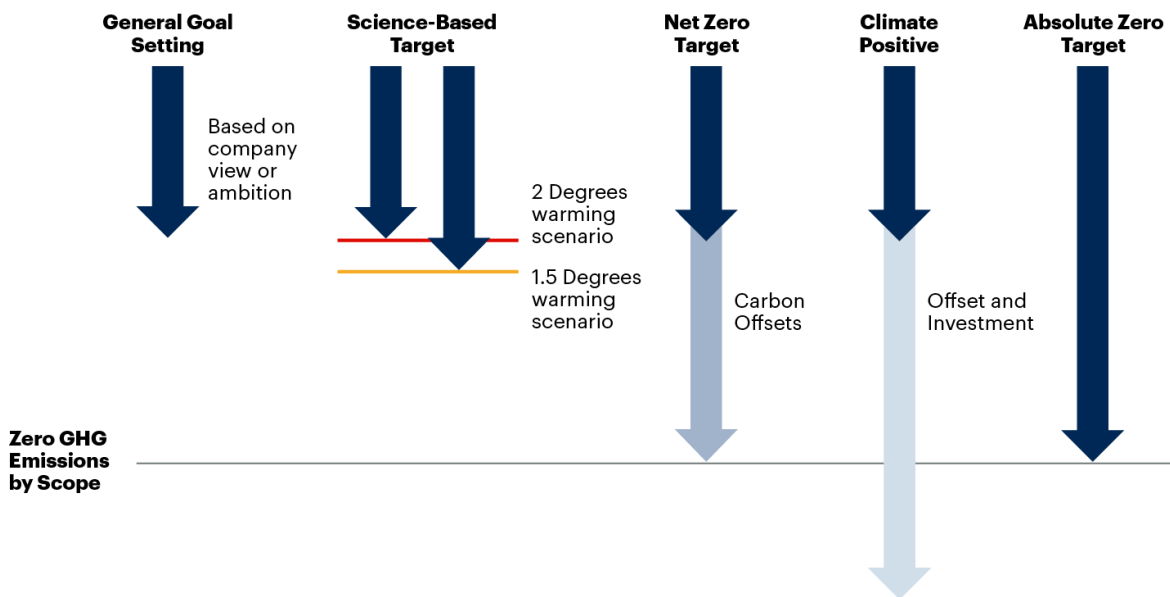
General Goal Setting

Science-Based Target

Net Zero Target

Climate Positive

Absolute Zero Target

Based on company view or ambition

2 Degrees warming scenario

1.5 Degrees warming scenario

Carbon Offsets

Offset and Investment

Zero GHG Emissions by Scope